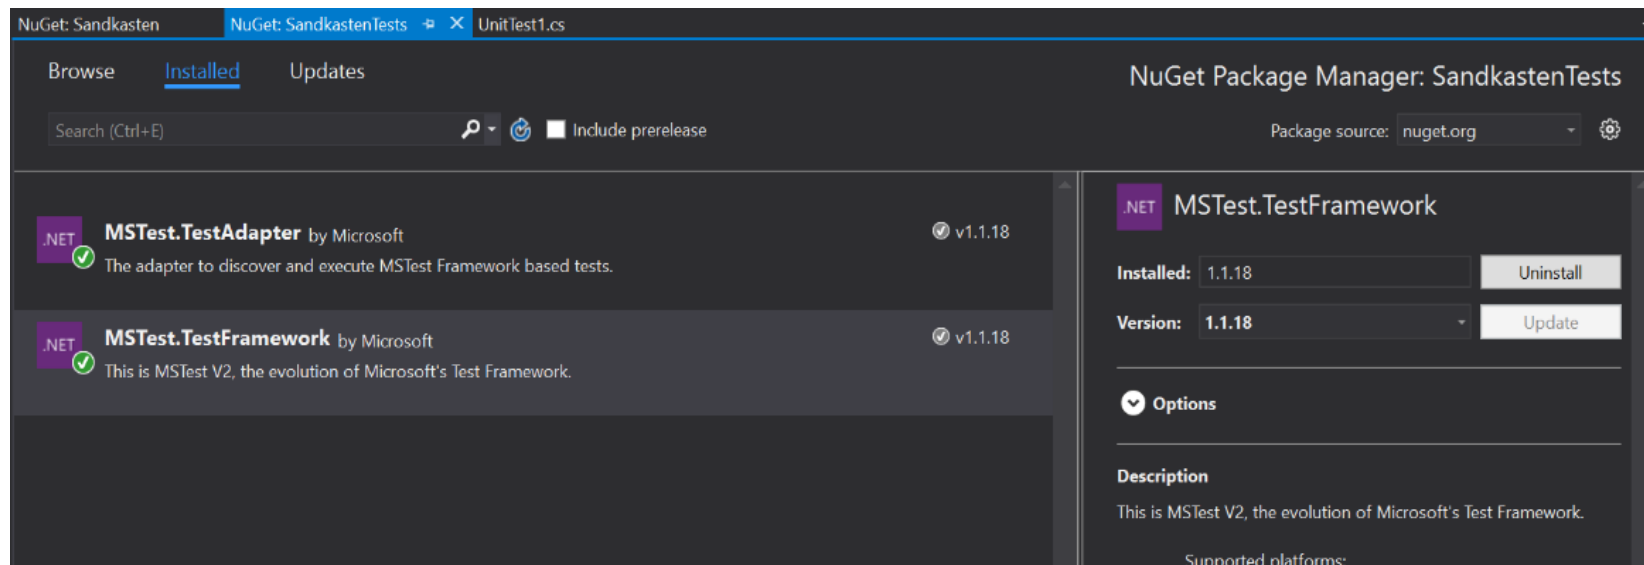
NuGet: Sandkasten NuGet: SandkastenTests UnitTest1.cs

Browse Installed Updates

NuGet Package Manager: SandkastenTests

Search (Ctrl+E)

Include prerelease

Package source: nuget.org

.NET MSTest.TestAdapter by Microsoft
The adapter to discover and execute MSTest Framework based tests.
v1.1.18

.NET MSTest.TestFramework by Microsoft
This is MSTest V2, the evolution of Microsoft's Test Framework.
v1.1.18

.NET MSTest.TestFramework

Installed: 1.1.18 Uninstall

Version: 1.1.18 Update

Options

Description

This is MSTest V2, the evolution of Microsoft's Test Framework.

Supported platforms: